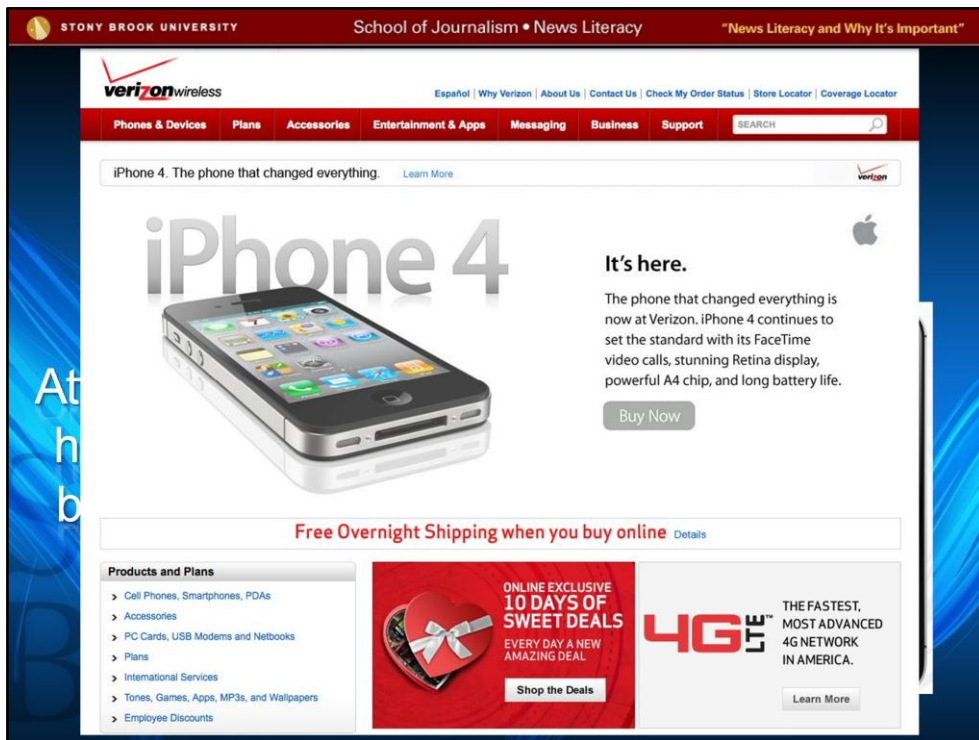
STONY BROOK UNIVERSITY School of Journalism • News Literacy "News Literacy and Why It's Important"

verizonwireless

Español | Why Verizon | About Us | Contact Us | Check My Order Status | Store Locator | Coverage Locator

Phones & Devices Plans Accessories Entertainment & Apps Messaging Business Support SEARCH

iPhone 4. The phone that changed everything. Learn More verizon

iPhone 4

It's here.

The phone that changed everything is now at Verizon. iPhone 4 continues to set the standard with its FaceTime video calls, stunning Retina display, powerful A4 chip, and long battery life.

Buy Now

At
h
b

Free Overnight Shipping when you buy online Details

Products and Plans

Cell Phones, Smartphones, PDAs
Accessories
PC Cards, USB Modems and Netbooks
Plans
International Services
Tones, Games, Apps, MP3s, and Wallpapers
Employee Discounts

ONLINE EXCLUSIVE 10 DAYS OF SWEET DEALS EVERY DAY A NEW AMAZING DEAL

Shop the Deals

4G LTE

THE FASTEST, MOST ADVANCED 4G NETWORK IN AMERICA.

Learn More